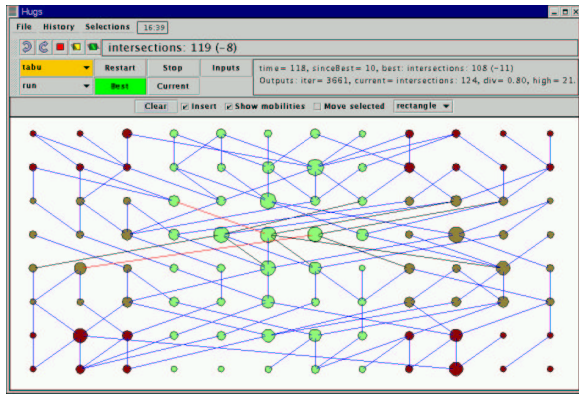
Hugs

File History Selections 16:39

intersections: 119 (-8)

tabu Restart Stop Inputs

run Best Current

time= 118, sinceBest= 10, best: intersections: 108 (-11)

Outputs: iter= 3661, current= intersections: 124, div= 0.80, high= 21.

Clear Insert Show mobilities Move selected rectangle